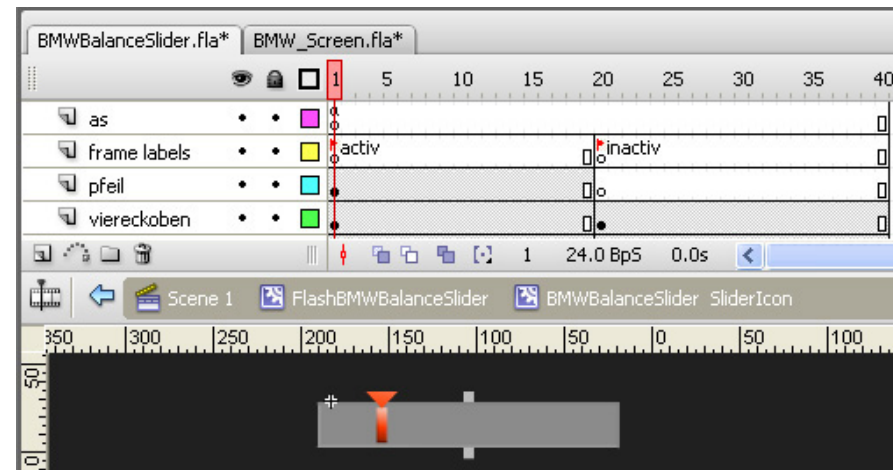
BMWBalanceSlider.fla* BMW_Screen.fla*

1 5 10 15 20 25 30 35 40

as

frame labels activ inactiv

pfeil

viereckoben

1 24.0 BpS 0.0s

Scene 1 FlashBMWBalanceSlider BMWBalanceSlider SliderIcon

350 300 250 200 150 100 50 0 50 100

50

0